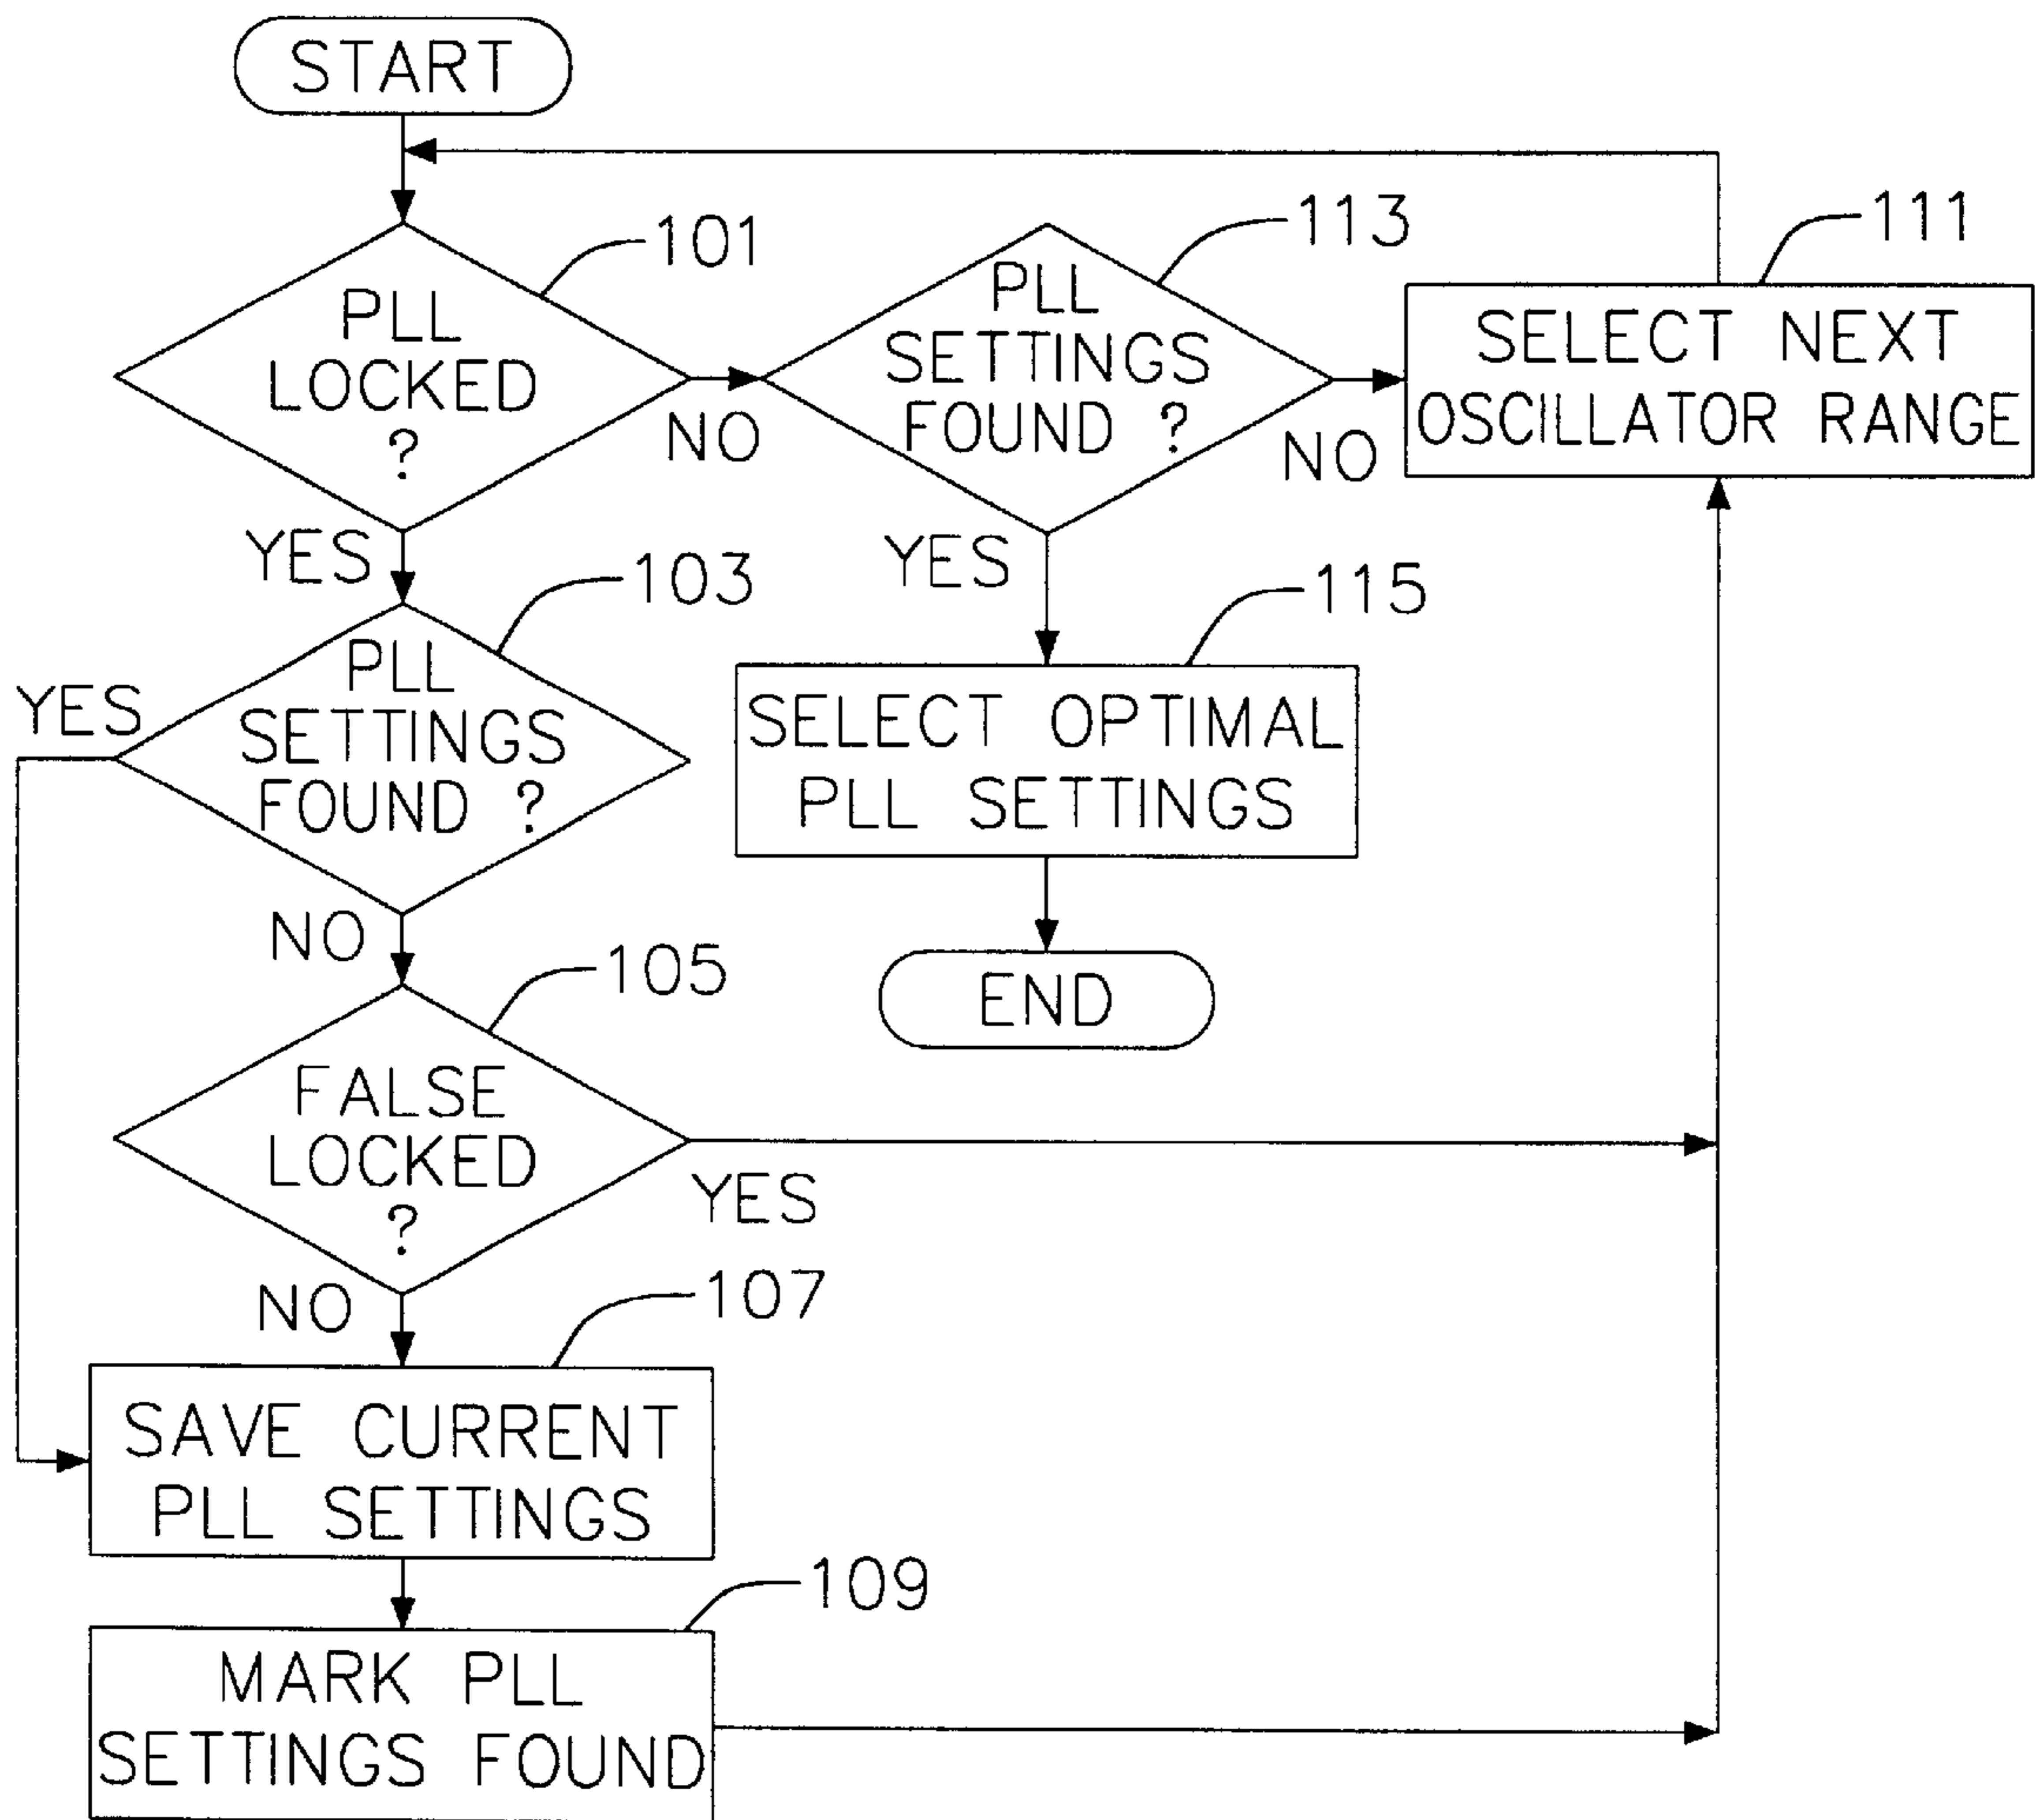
START

101
PLL LOCKED ?

NO

113
PLL SETTINGS FOUND ?

NO

111
SELECT NEXT OSCILLATOR RANGE

YES

103
PLL SETTINGS FOUND ?

YES

YES

115
SELECT OPTIMAL PLL SETTINGS

END

NO

105
FALSE LOCKED ?

YES

NO

107
SAVE CURRENT PLL SETTINGS

109
MARK PLL SETTINGS FOUND